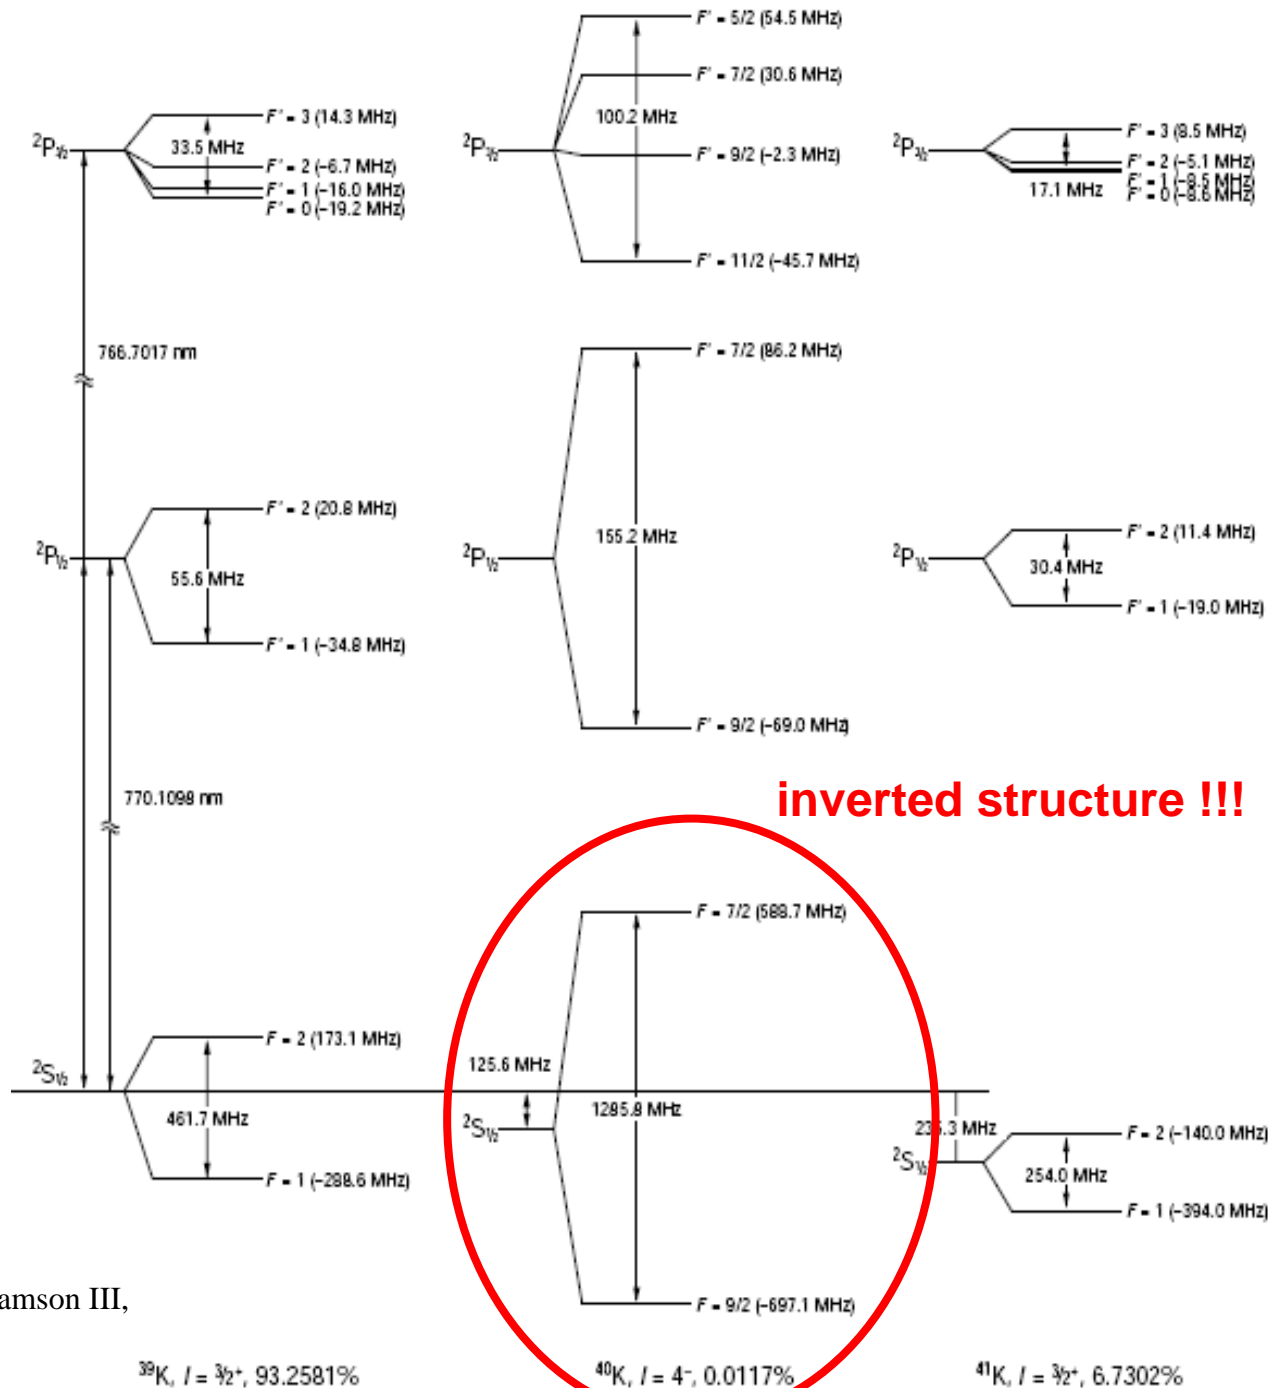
$^2P_{3/2}$

F' = 3 (14.3 MHz)
33.5 MHz
F' = 2 (−6.7 MHz)
F' = 1 (−16.0 MHz)
F' = 0 (−19.2 MHz)

F' = 5/2 (54.5 MHz)
F' = 7/2 (30.6 MHz)
100.2 MHz
$^2P_{3/2}$
F' = 9/2 (−2.3 MHz)
F' = 11/2 (−45.7 MHz)

$^2P_{3/2}$
F' = 3 (8.5 MHz)
F' = 2 (−5.1 MHz)
17.1 MHz
F' = 1 (−8.5 MHz)
F' = 0 (−8.6 MHz)

766.7017 nm

F' = 7/2 (86.2 MHz)

$^2P_{1/2}$
F' = 2 (20.8 MHz)
55.6 MHz
F' = 1 (−34.8 MHz)

$^2P_{1/2}$
155.2 MHz
F' = 9/2 (−69.0 MHz)

$^2P_{1/2}$
F' = 2 (11.4 MHz)
30.4 MHz
F' = 1 (−19.0 MHz)

770.1098 nm

inverted structure !!!

F = 7/2 (588.7 MHz)

$^2S_{1/2}$
F = 2 (173.1 MHz)
461.7 MHz
F = 1 (−288.6 MHz)

125.6 MHz
$^2S_{1/2}$
1285.8 MHz
F = 9/2 (−697.1 MHz)

23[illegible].3 MHz
$^2S_{1/2}$
F = 2 (−140.0 MHz)
254.0 MHz
F = 1 (−394.0 MHz)

amson III,

$^{39}$K, $I = 3/2^+$, 93.2581%
$^{40}$K, $I = 4^-$, 0.0117%
$^{41}$K, $I = 3/2^+$, 6.7302%